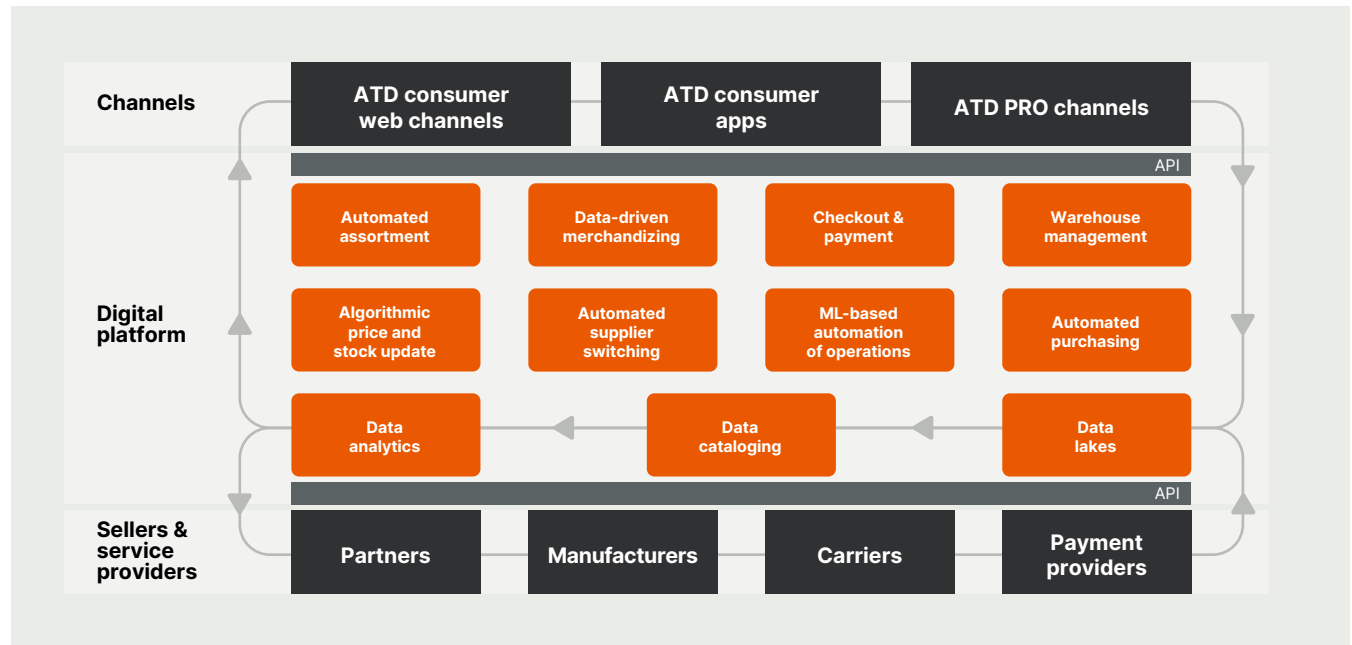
Channels

ATD consumer web channels

ATD consumer apps

ATD PRO channels

API

Digital platform

Automated assortment

Data-driven merchandizing

Checkout & payment

Warehouse management

Algorithmic price and stock update

Automated supplier switching

ML-based automation of operations

Automated purchasing

Data analytics

Data cataloging

Data lakes

API

Sellers & service providers

Partners

Manufacturers

Carriers

Payment providers